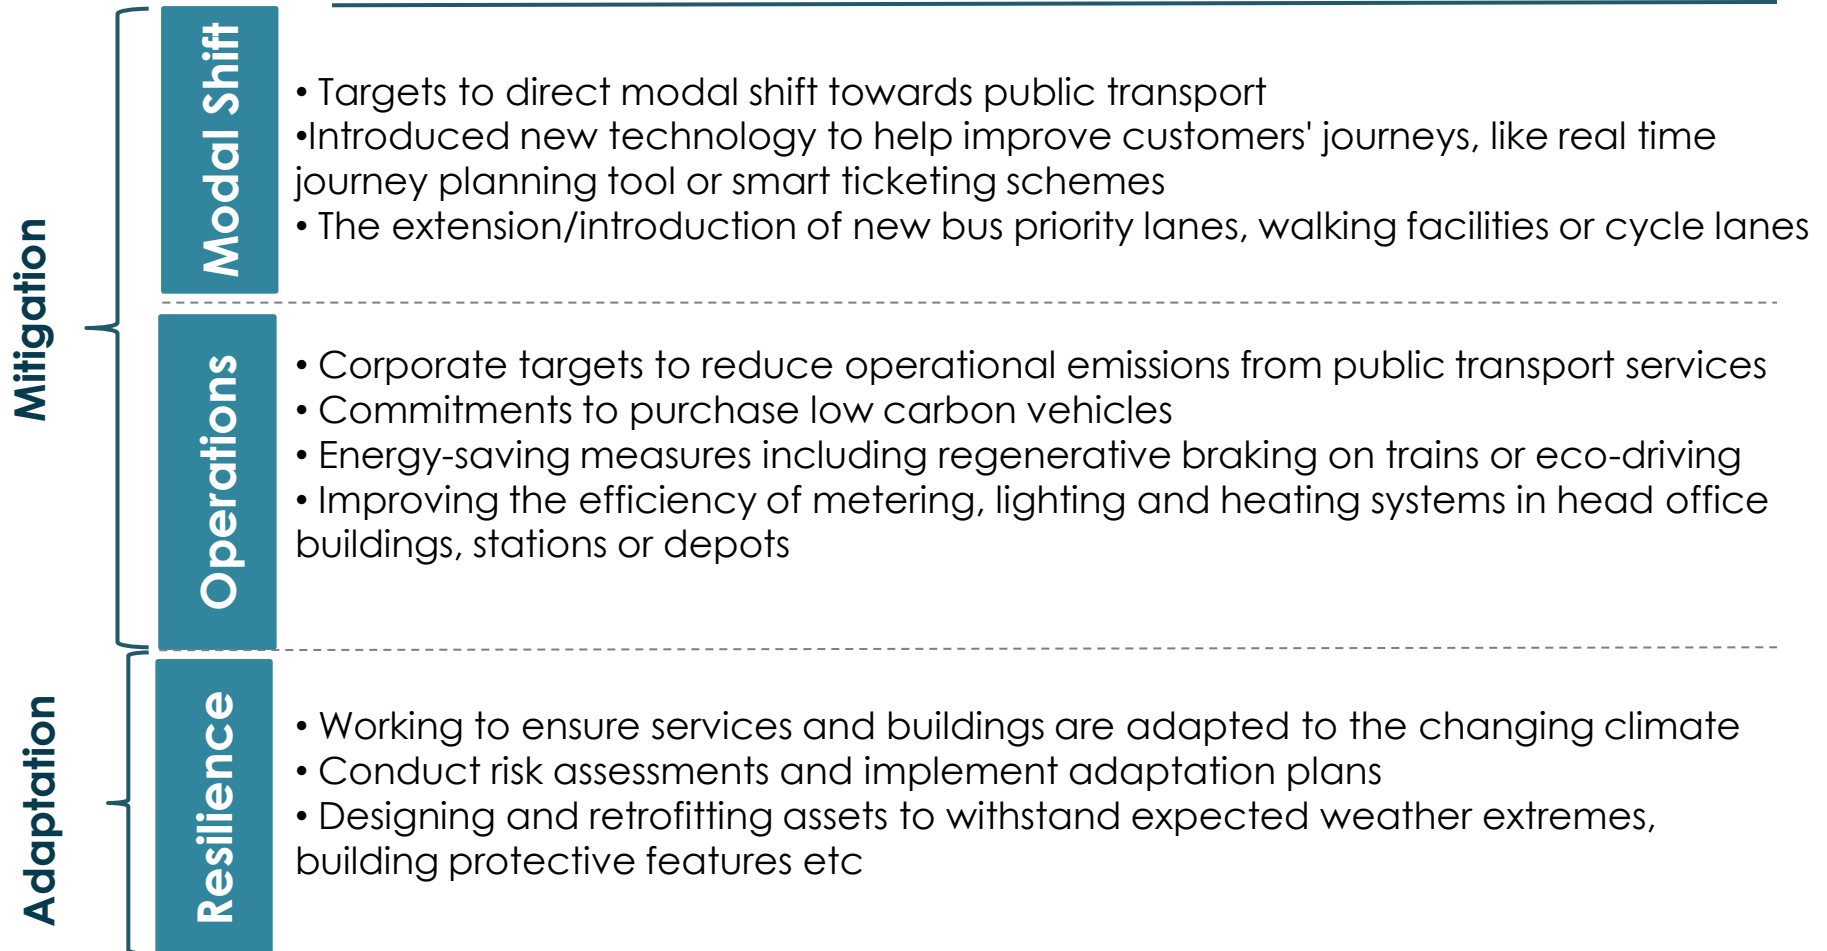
Mitigation

Modal Shift

• Targets to direct modal shift towards public transport
•Introduced new technology to help improve customers' journeys, like real time journey planning tool or smart ticketing schemes
• The extension/introduction of new bus priority lanes, walking facilities or cycle lanes

Operations

• Corporate targets to reduce operational emissions from public transport services
• Commitments to purchase low carbon vehicles
• Energy-saving measures including regenerative braking on trains or eco-driving
• Improving the efficiency of metering, lighting and heating systems in head office buildings, stations or depots

Adaptation

Resilience

• Working to ensure services and buildings are adapted to the changing climate
• Conduct risk assessments and implement adaptation plans
• Designing and retrofitting assets to withstand expected weather extremes, building protective features etc